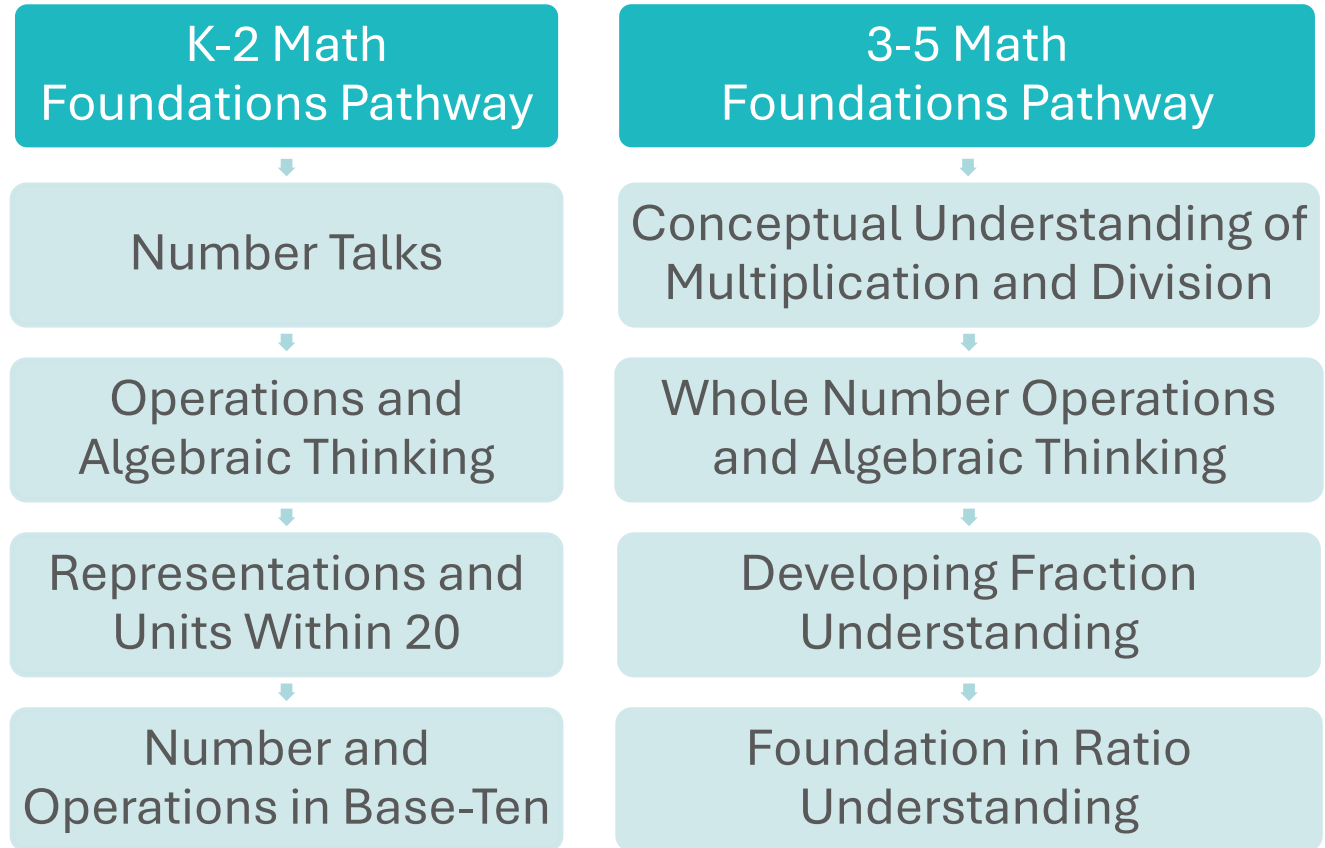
K-2 Math Foundations Pathway

Number Talks

Operations and Algebraic Thinking

Representations and Units Within 20

Number and Operations in Base-Ten

3-5 Math Foundations Pathway

Conceptual Understanding of Multiplication and Division

Whole Number Operations and Algebraic Thinking

Developing Fraction Understanding

Foundation in Ratio Understanding